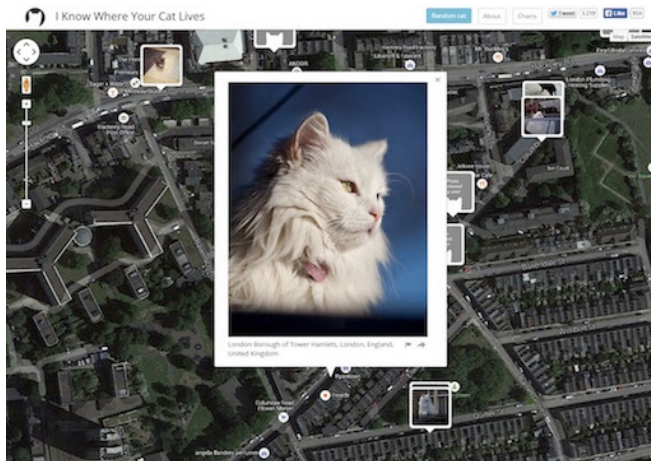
I Know Where Your Cat Lives

Random cat

About

Charts

Tweet 1,218

Like 854

London Borough of Tower Hamlets, London, England, United Kingdom

ANDOR

Hackney Road

Jellicoe House

London Fire Brigade Training Centre

Flower Market

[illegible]